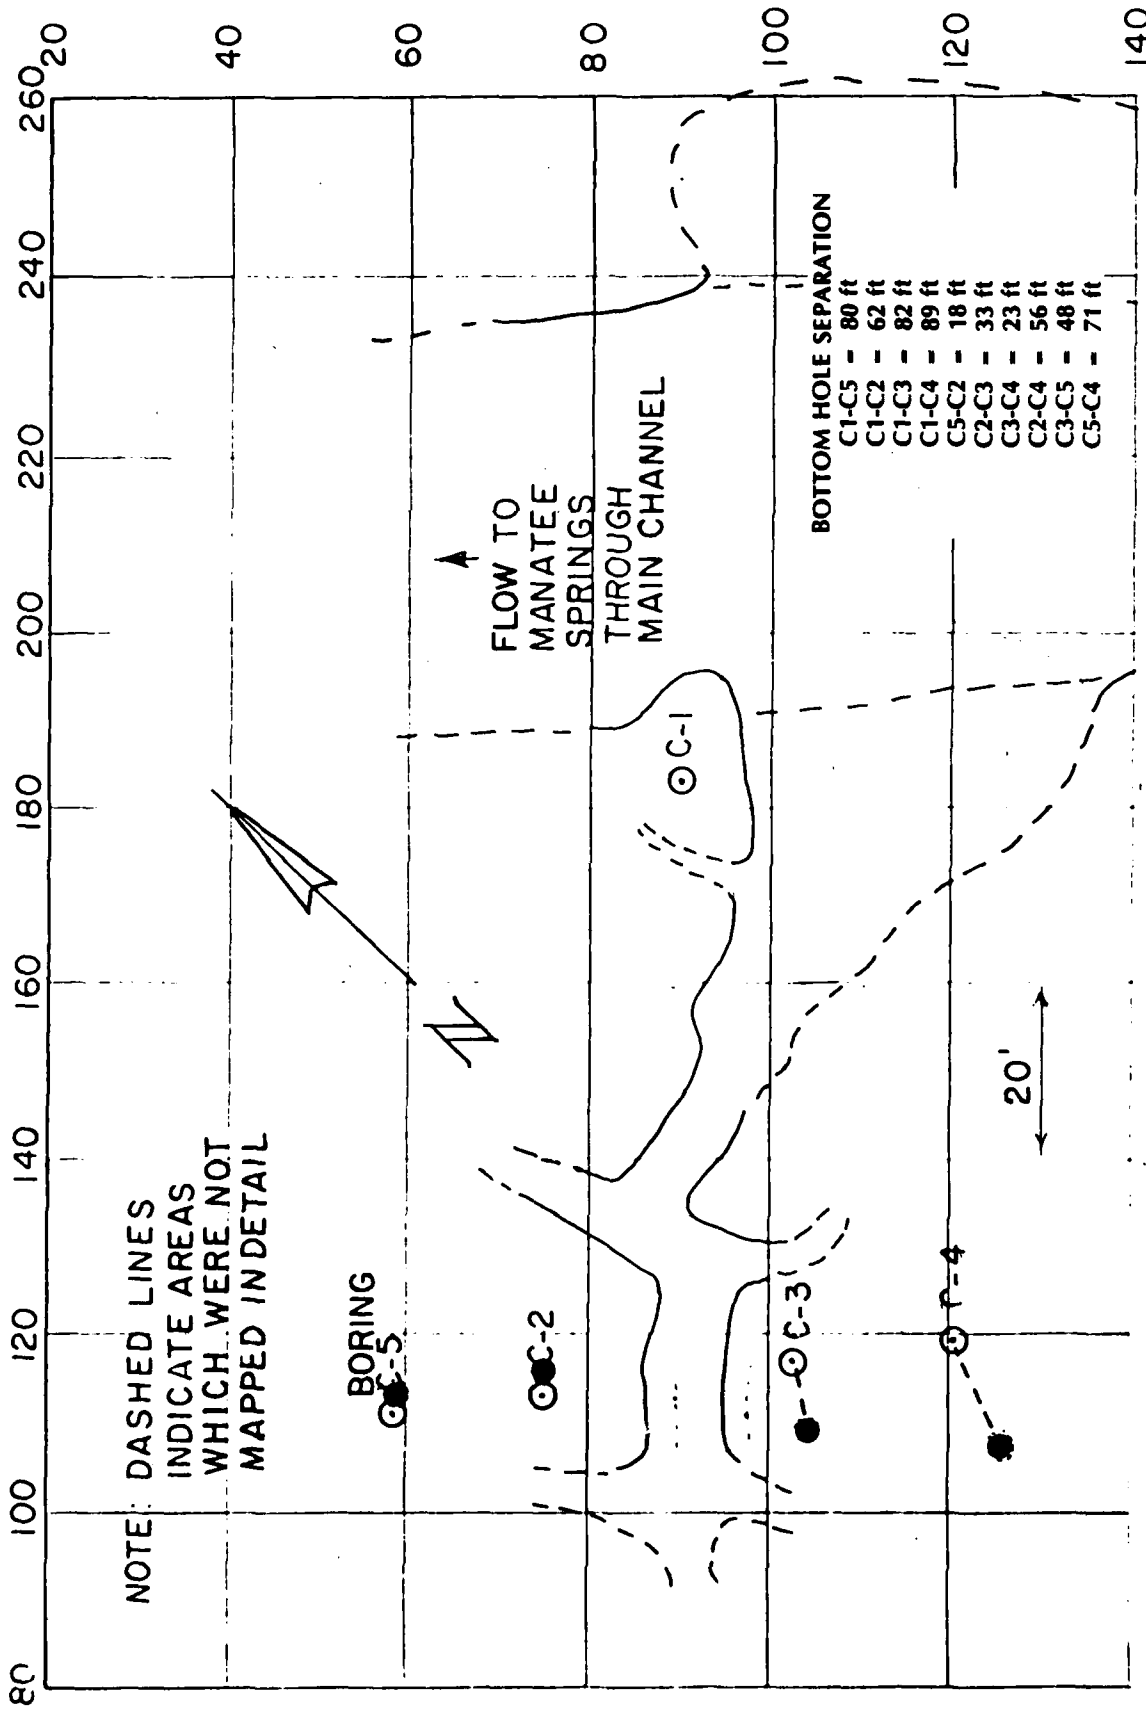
260
240
220
200
180
160
140
120
100
80

20
40
60
80
100
120
140

NOTE: DASHED LINES INDICATE AREAS WHICH WERE NOT MAPPED IN DETAIL

BORING C-5

C-2

C-3

C-4

C-1

N

FLOW TO MANATEE SPRINGS THROUGH MAIN CHANNEL

20'

BOTTOM HOLE SEPARATION
C1-C5 - 80 ft
C1-C2 - 62 ft
C1-C3 - 82 ft
C1-C4 - 89 ft
C5-C2 - 18 ft
C2-C3 - 33 ft
C3-C4 - 23 ft
C2-C4 - 56 ft
C3-C5 - 48 ft
C5-C4 - 71 ft